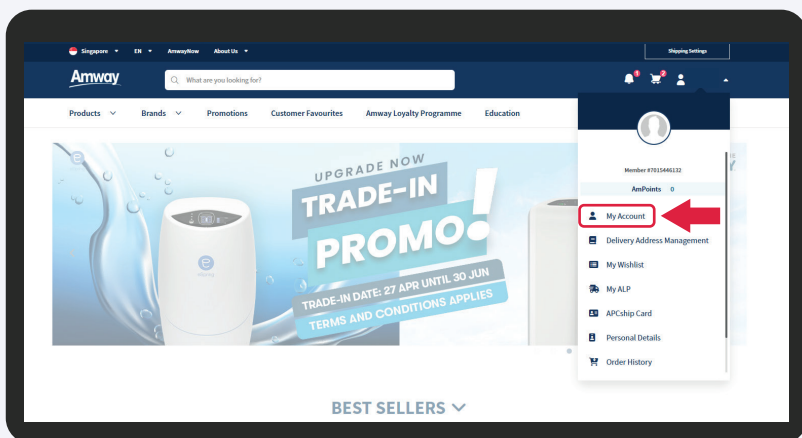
Singapore EN AmwayNow About Us

Shipping Settings

Amway

What are you looking for?

1 2

Products Brands Promotions Customer Favourites Amway Loyalty Programme Education

Member #7015446132

AmPoints 0

My Account

Delivery Address Management

My Wishlist

My ALP

APCship Card

Personal Details

Order History

UPGRADE NOW

TRADE-IN PROMO!

TRADE-IN DATE: 27 APR UNTIL 30 JUN

TERMS AND CONDITIONS APPLIES

BEST SELLERS